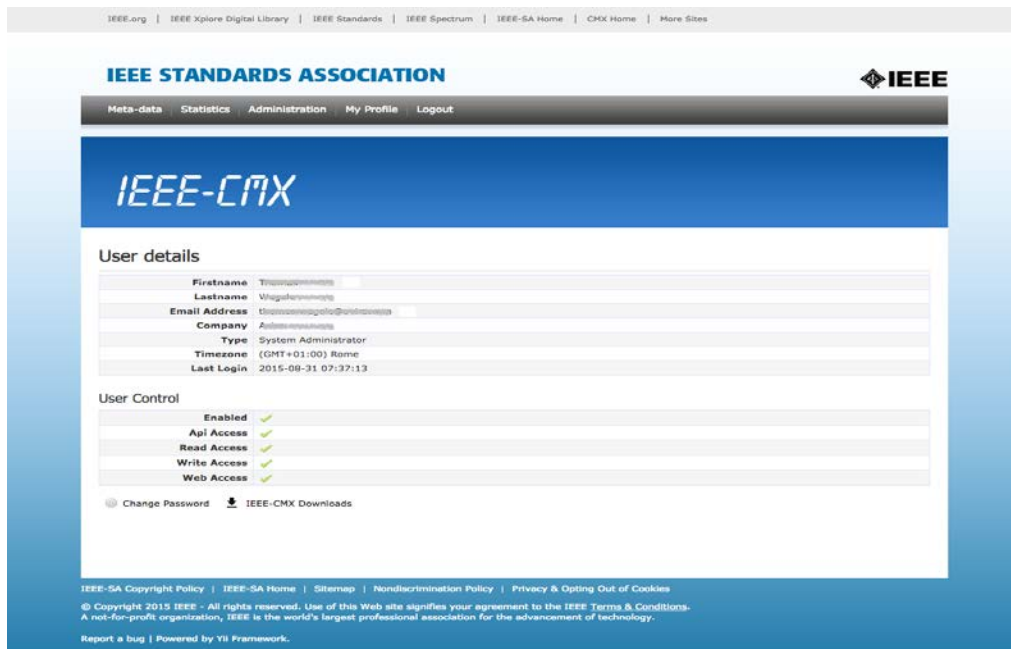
IEEE.org | IEEE Xplore Digital Library | IEEE Standards | IEEE Spectrum | IEEE-SA Home | CMX Home | More Sites

IEEE STANDARDS ASSOCIATION

IEEE

Meta-data | Statistics | Administration | My Profile | Logout

IEEE-CMX

User details

| | |
|---|---|
| Firstname | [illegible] |
| Lastname | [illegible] |
| Email Address | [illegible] |
| Company | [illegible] |
| Type | System Administrator |
| Timezone | (GMT+01:00) Rome |
| Last Login | 2015-08-31 07:37:13 |

User Control

| | |
|---|---|
| Enabled | ✓ |
| Api Access | ✓ |
| Read Access | ✓ |
| Write Access | ✓ |
| Web Access | ✓ |

Change Password IEEE-CMX Downloads

IEEE-SA Copyright Policy | IEEE-SA Home | Sitemap | Nondiscrimination Policy | Privacy & Opting Out of Cookies

© Copyright 2015 IEEE - All rights reserved. Use of this Web site signifies your agreement to the IEEE Terms & Conditions.
A not-for-profit organization, IEEE is the world's largest professional association for the advancement of technology.

Report a bug | Powered by Yii Framework.